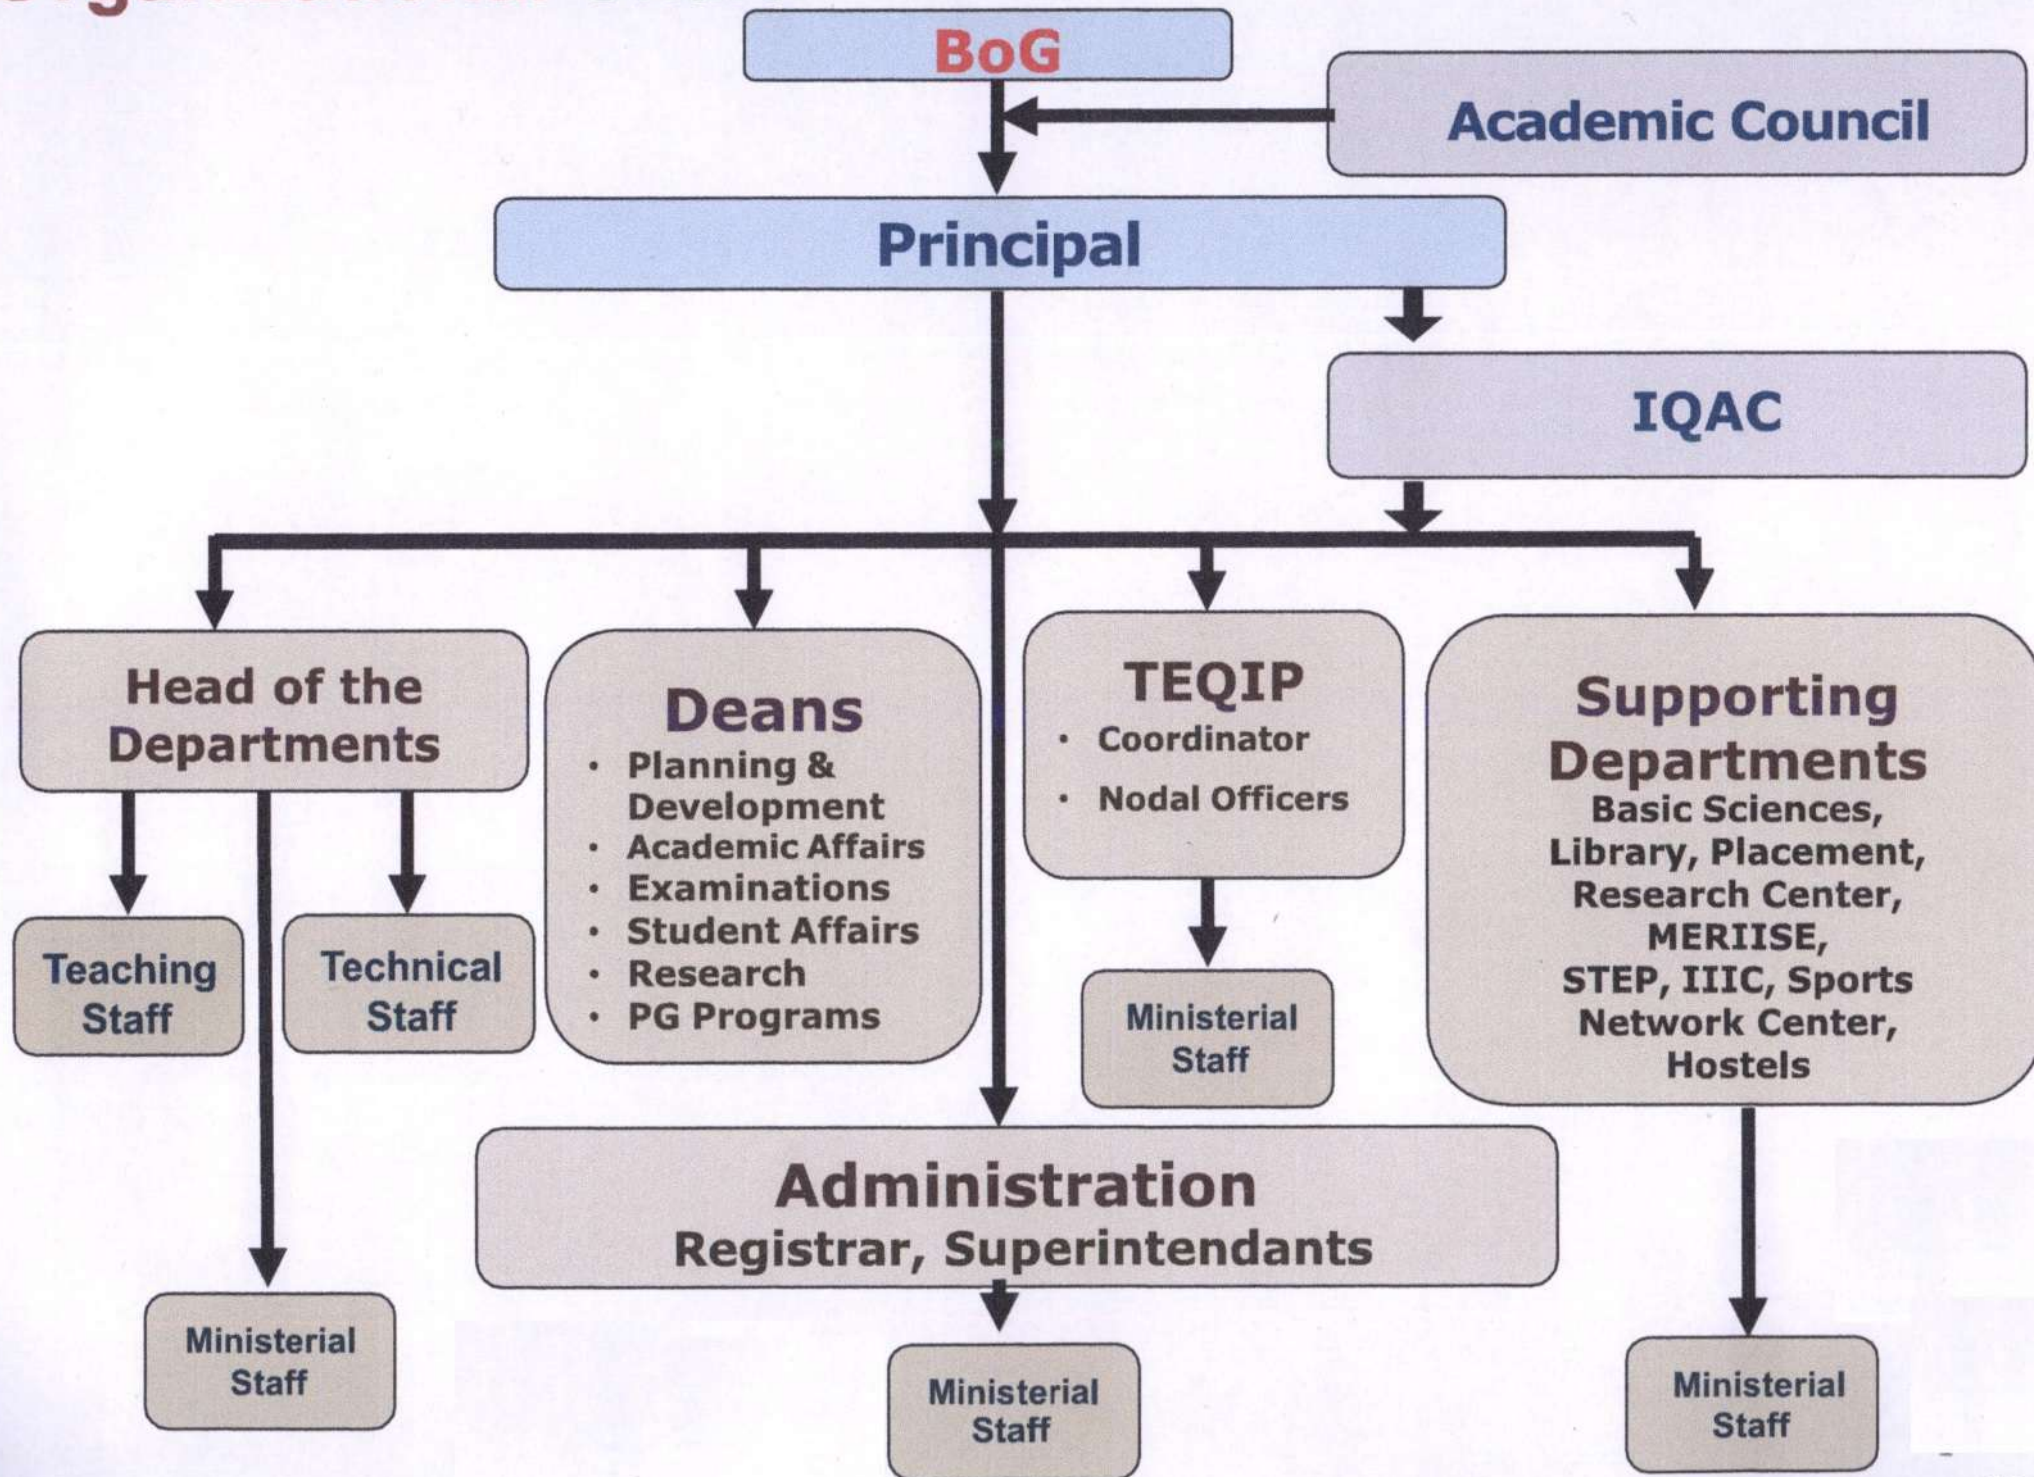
BoG

Academic Council

Principal

IQAC

Head of the Departments

Teaching Staff

Technical Staff

Ministerial Staff

Deans
• Planning & Development
• Academic Affairs
• Examinations
• Student Affairs
• Research
• PG Programs

TEQIP
• Coordinator
• Nodal Officers

Ministerial Staff

Supporting Departments
Basic Sciences, Library, Placement, Research Center, MERIISE, STEP, IIIC, Sports Network Center, Hostels

Administration
Registrar, Superintendants

Ministerial Staff

Ministerial Staff